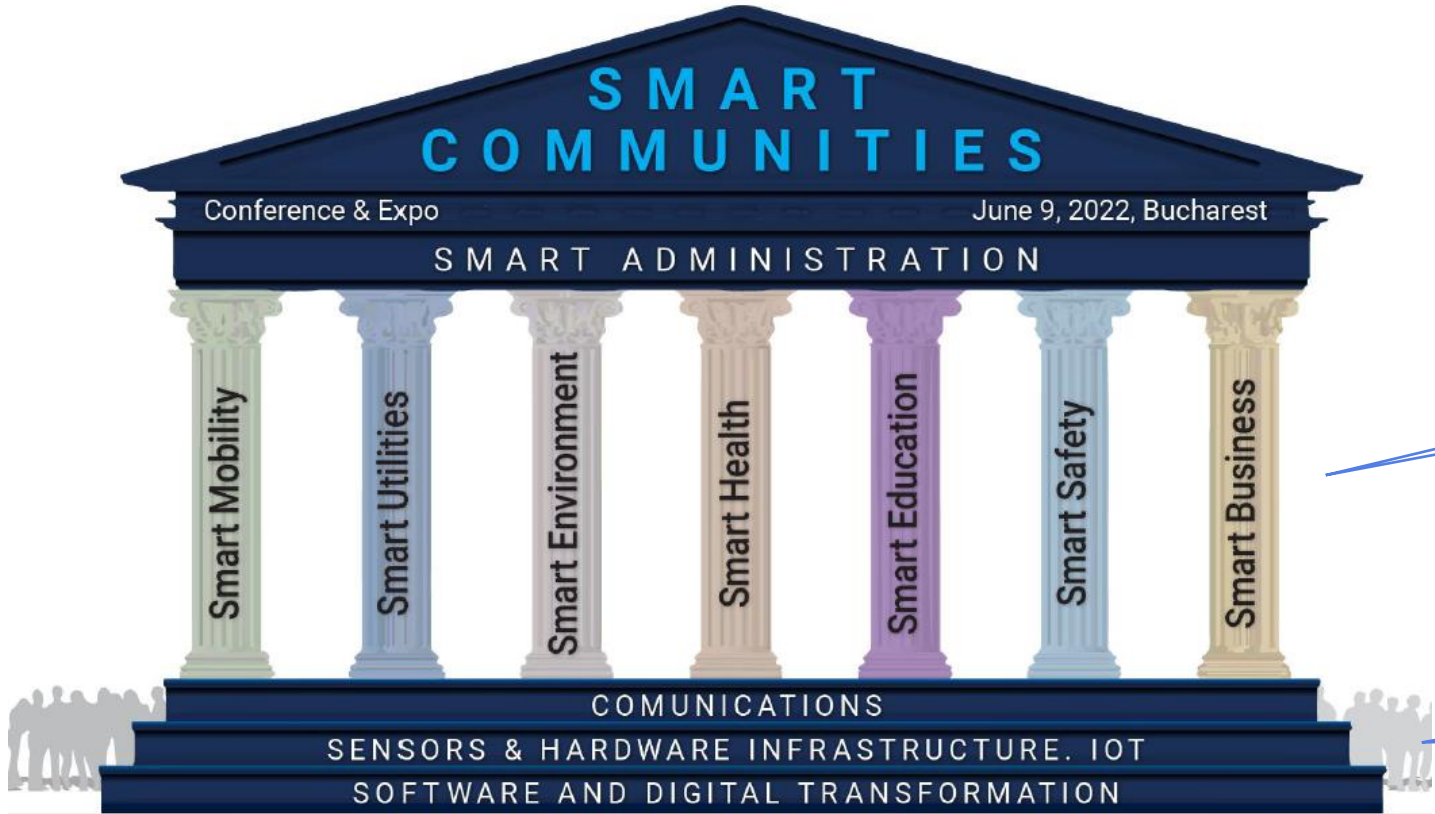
SMART COMMUNITIES

Conference & Expo

June 9, 2022, Bucharest

SMART ADMINISTRATION

Smart Mobility

Smart Utilities

Smart Environment

Smart Health

Smart Education

Smart Safety

Smart Business

COMUNICATIONS

SENSORS & HARDWARE INFRASTRUCTURE. IOT

SOFTWARE AND DIGITAL TRANSFORMATION